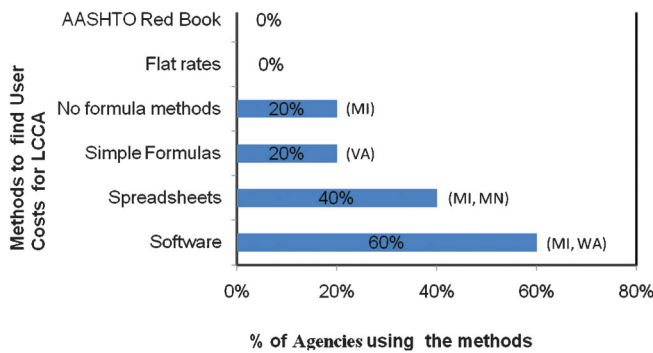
Methods to find User Costs for LCCA

AASHTO Red Book 0%

Flat rates 0%

No formula methods 20% (MI)

Simple Formulas 20% (VA)

Spreadsheets 40% (MI, MN)

Software 60% (MI, WA)

0% 20% 40% 60% 80%

% of Agencies using the methods